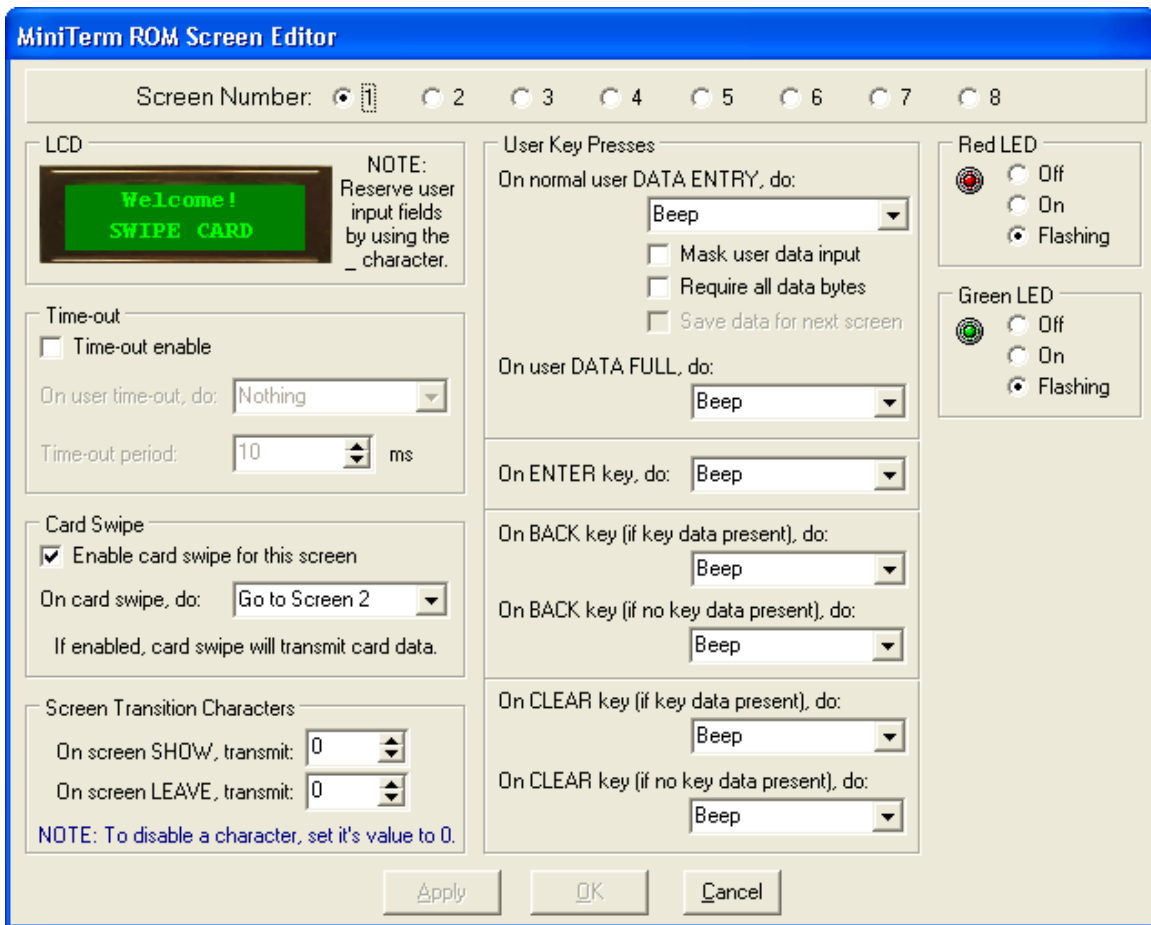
MiniTerm ROM Screen Editor

Screen Number: 1 2 3 4 5 6 7 8

LCD

Welcome!
SWIPE CARD

NOTE: Reserve user input fields by using the _ character.

Time-out
Time-out enable
On user time-out, do: Nothing
Time-out period: 10 ms

Card Swipe
Enable card swipe for this screen
On card swipe, do: Go to Screen 2
If enabled, card swipe will transmit card data.

Screen Transition Characters
On screen SHOW, transmit: 0
On screen LEAVE, transmit: 0
NOTE: To disable a character, set it's value to 0.

User Key Presses
On normal user DATA ENTRY, do:
Beep
Mask user data input
Require all data bytes
Save data for next screen
On user DATA FULL, do:
Beep

On ENTER key, do: Beep

On BACK key (if key data present), do:
Beep
On BACK key (if no key data present), do:
Beep

On CLEAR key (if key data present), do:
Beep
On CLEAR key (if no key data present), do:
Beep

Red LED
Off
On
Flashing

Green LED
Off
On
Flashing

Apply OK Cancel